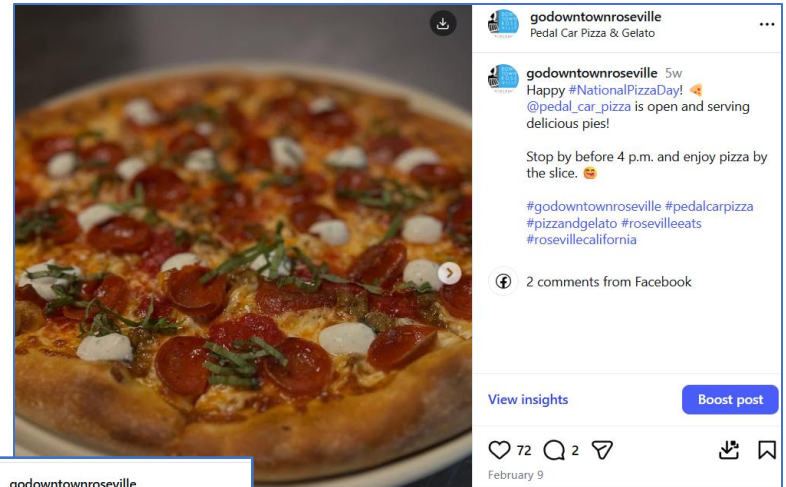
godowntownroseville
Pedal Car Pizza & Gelato

godowntownroseville 5w
Happy #NationalPizzaDay! 🍕 @pedal_car_pizza is open and serving delicious pies!

Stop by before 4 p.m. and enjoy pizza by the slice. 😋

#godowntownroseville #pedalcarpizza #pizzandgelato #rosevilleeats #rosevillecalifornia

2 comments from Facebook

View insights
Boost post

72 2

February 9

godowntownroseville